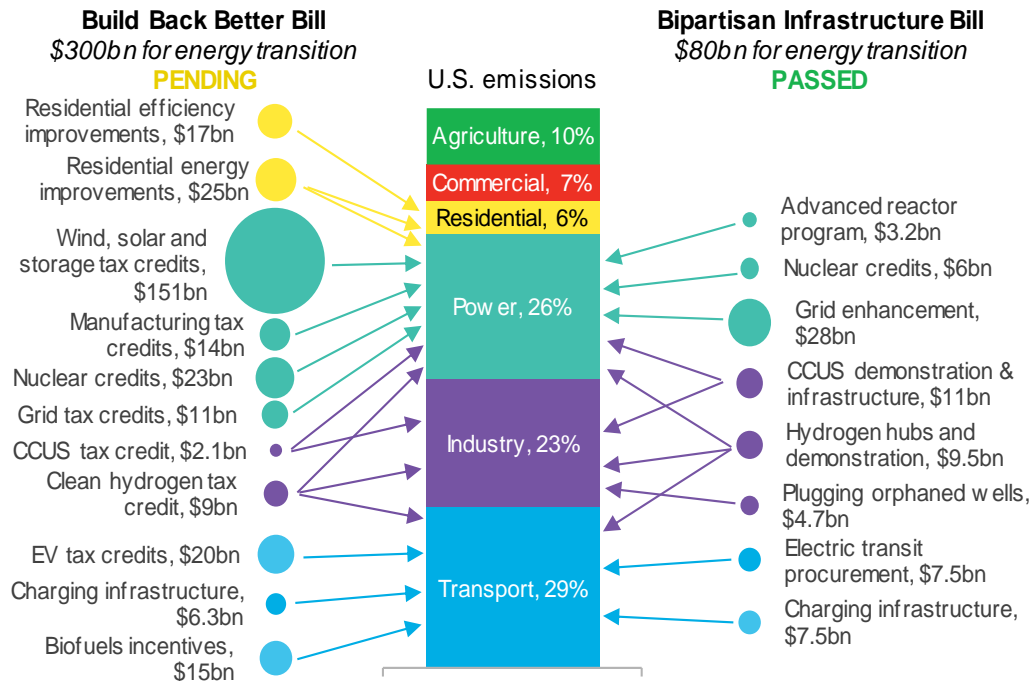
Build Back Better Bill
$300bn for energy transition
PENDING

U.S. emissions

Bipartisan Infrastructure Bill
$80bn for energy transition
PASSED

Residential efficiency improvements, $17bn
Residential energy improvements, $25bn
Wind, solar and storage tax credits, $151bn
Manufacturing tax credits, $14bn
Nuclear credits, $23bn
Grid tax credits, $11bn
CCUS tax credit, $2.1bn
Clean hydrogen tax credit, $9bn
EV tax credits, $20bn
Charging infrastructure, $6.3bn
Biofuels incentives, $15bn

Agriculture, 10%
Commercial, 7%
Residential, 6%
Power, 26%
Industry, 23%
Transport, 29%

Advanced reactor program, $3.2bn
Nuclear credits, $6bn
Grid enhancement, $28bn
CCUS demonstration & infrastructure, $11bn
Hydrogen hubs and demonstration, $9.5bn
Plugging orphaned wells, $4.7bn
Electric transit procurement, $7.5bn
Charging infrastructure, $7.5bn